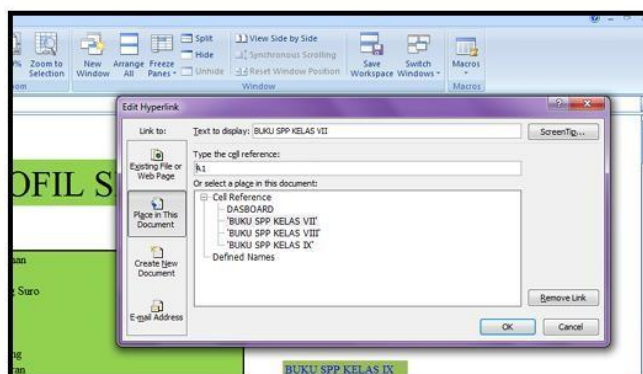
% Zoom to Selection
oom
New Window
Arrange All
Freeze Panes
Split
Hide
Unhide
View Side by Side
Synchronous Scrolling
Reset Window Position
Window
Save Workspace
Switch Windows
Macros
Macros

Edit Hyperlink
Link to:
Existing File or Web Page
Place in This Document
Create New Document
E-mail Address
Text to display: BUKU SPP KELAS VII
ScreenTip...
Type the cell reference:
A1
Or select a place in this document:
Cell Reference
DASBOARD
'BUKU SPP KELAS VII'
'BUKU SPP KELAS VIII'
'BUKU SPP KELAS IX'
Defined Names
Remove Link
OK
Cancel

OFIL S
aan
Suro
ng
tan
BUKU SPP KELAS IX